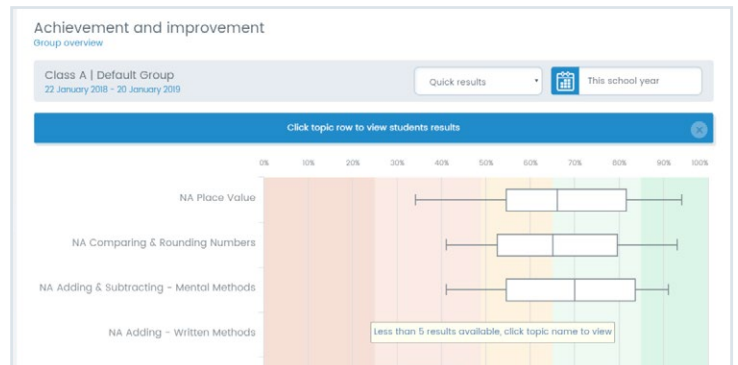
Achievement and improvement
Group overview

Class A | Default Group
22 January 2018 - 20 January 2019

Quick results

This school year

Click topic row to view students results

0% 10% 20% 30% 40% 50% 60% 70% 80% 90% 100%

NA Place Value

NA Comparing & Rounding Numbers

NA Adding & Subtracting - Mental Methods

NA Adding - Written Methods

Less than 5 results available, click topic name to view